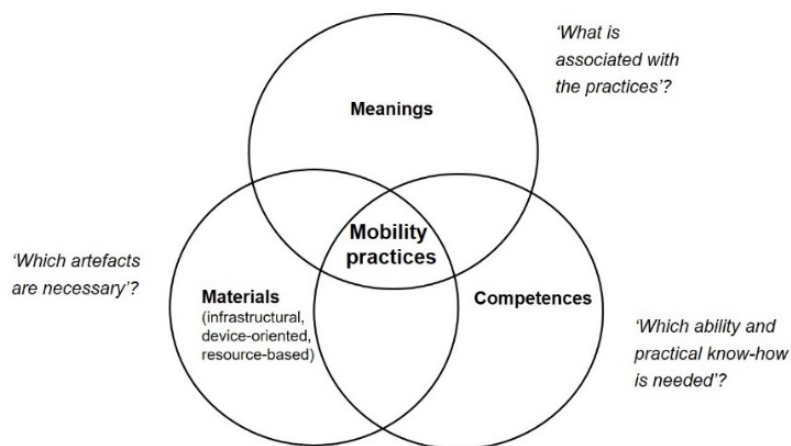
'What is associated with the practices'?

Meanings

'Which artefacts are necessary'?

Mobility practices

Materials (infrastructural, device-oriented, resource-based)

Competences

'Which ability and practical know-how is needed'?